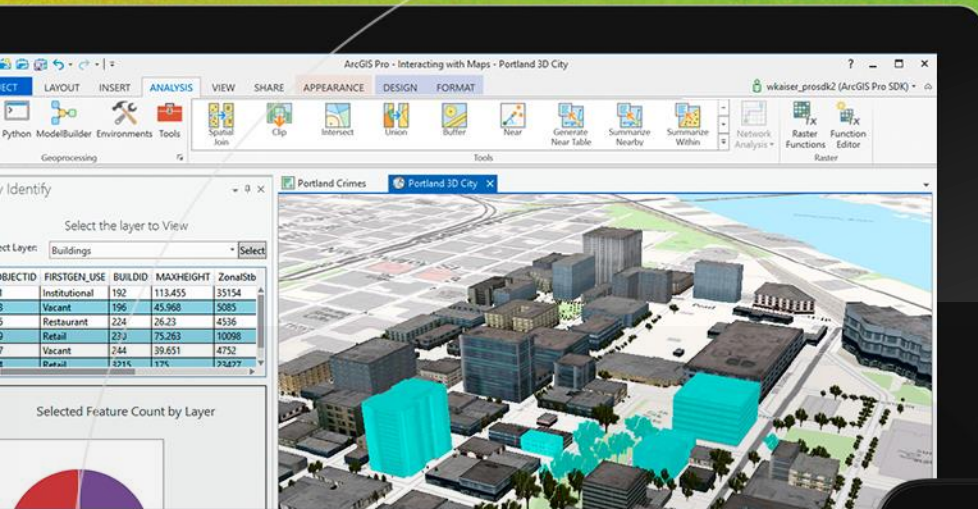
ArcGIS Pro - Interacting with Maps - Portland 3D City

? _ □ ×

JECT LAYOUT INSERT ANALYSIS VIEW SHARE APPEARANCE DESIGN FORMAT

wkaiser_prosdk2 (ArcGIS Pro SDK)

Python ModelBuilder Environments Tools

Geoprocessing

Spatial Join Clip Intersect Union Buffer Near Generate Near Table Summarize Nearby Summarize Within

Tools

Network Analysis

Raster Functions Function Editor

Raster

y Identify

Select the layer to View

ect Layer: Buildings Select

| OBJECTID | FIRSTGEN_USE | BUILDID | MAXHEIGHT | ZonalStb |
|---|---|---|---|---|
| | Institutional | 192 | 113.455 | 35154 |
| | Vacant | 196 | 45.968 | 5085 |
| | Restaurant | 224 | 26.23 | 4536 |
| | Retail | 23 | 75.263 | 10098 |
| | Vacant | 244 | 39.651 | 4752 |
| | Retail | 3215 | 175 | 23427 |

Selected Feature Count by Layer

Portland Crimes

Portland 3D City ×